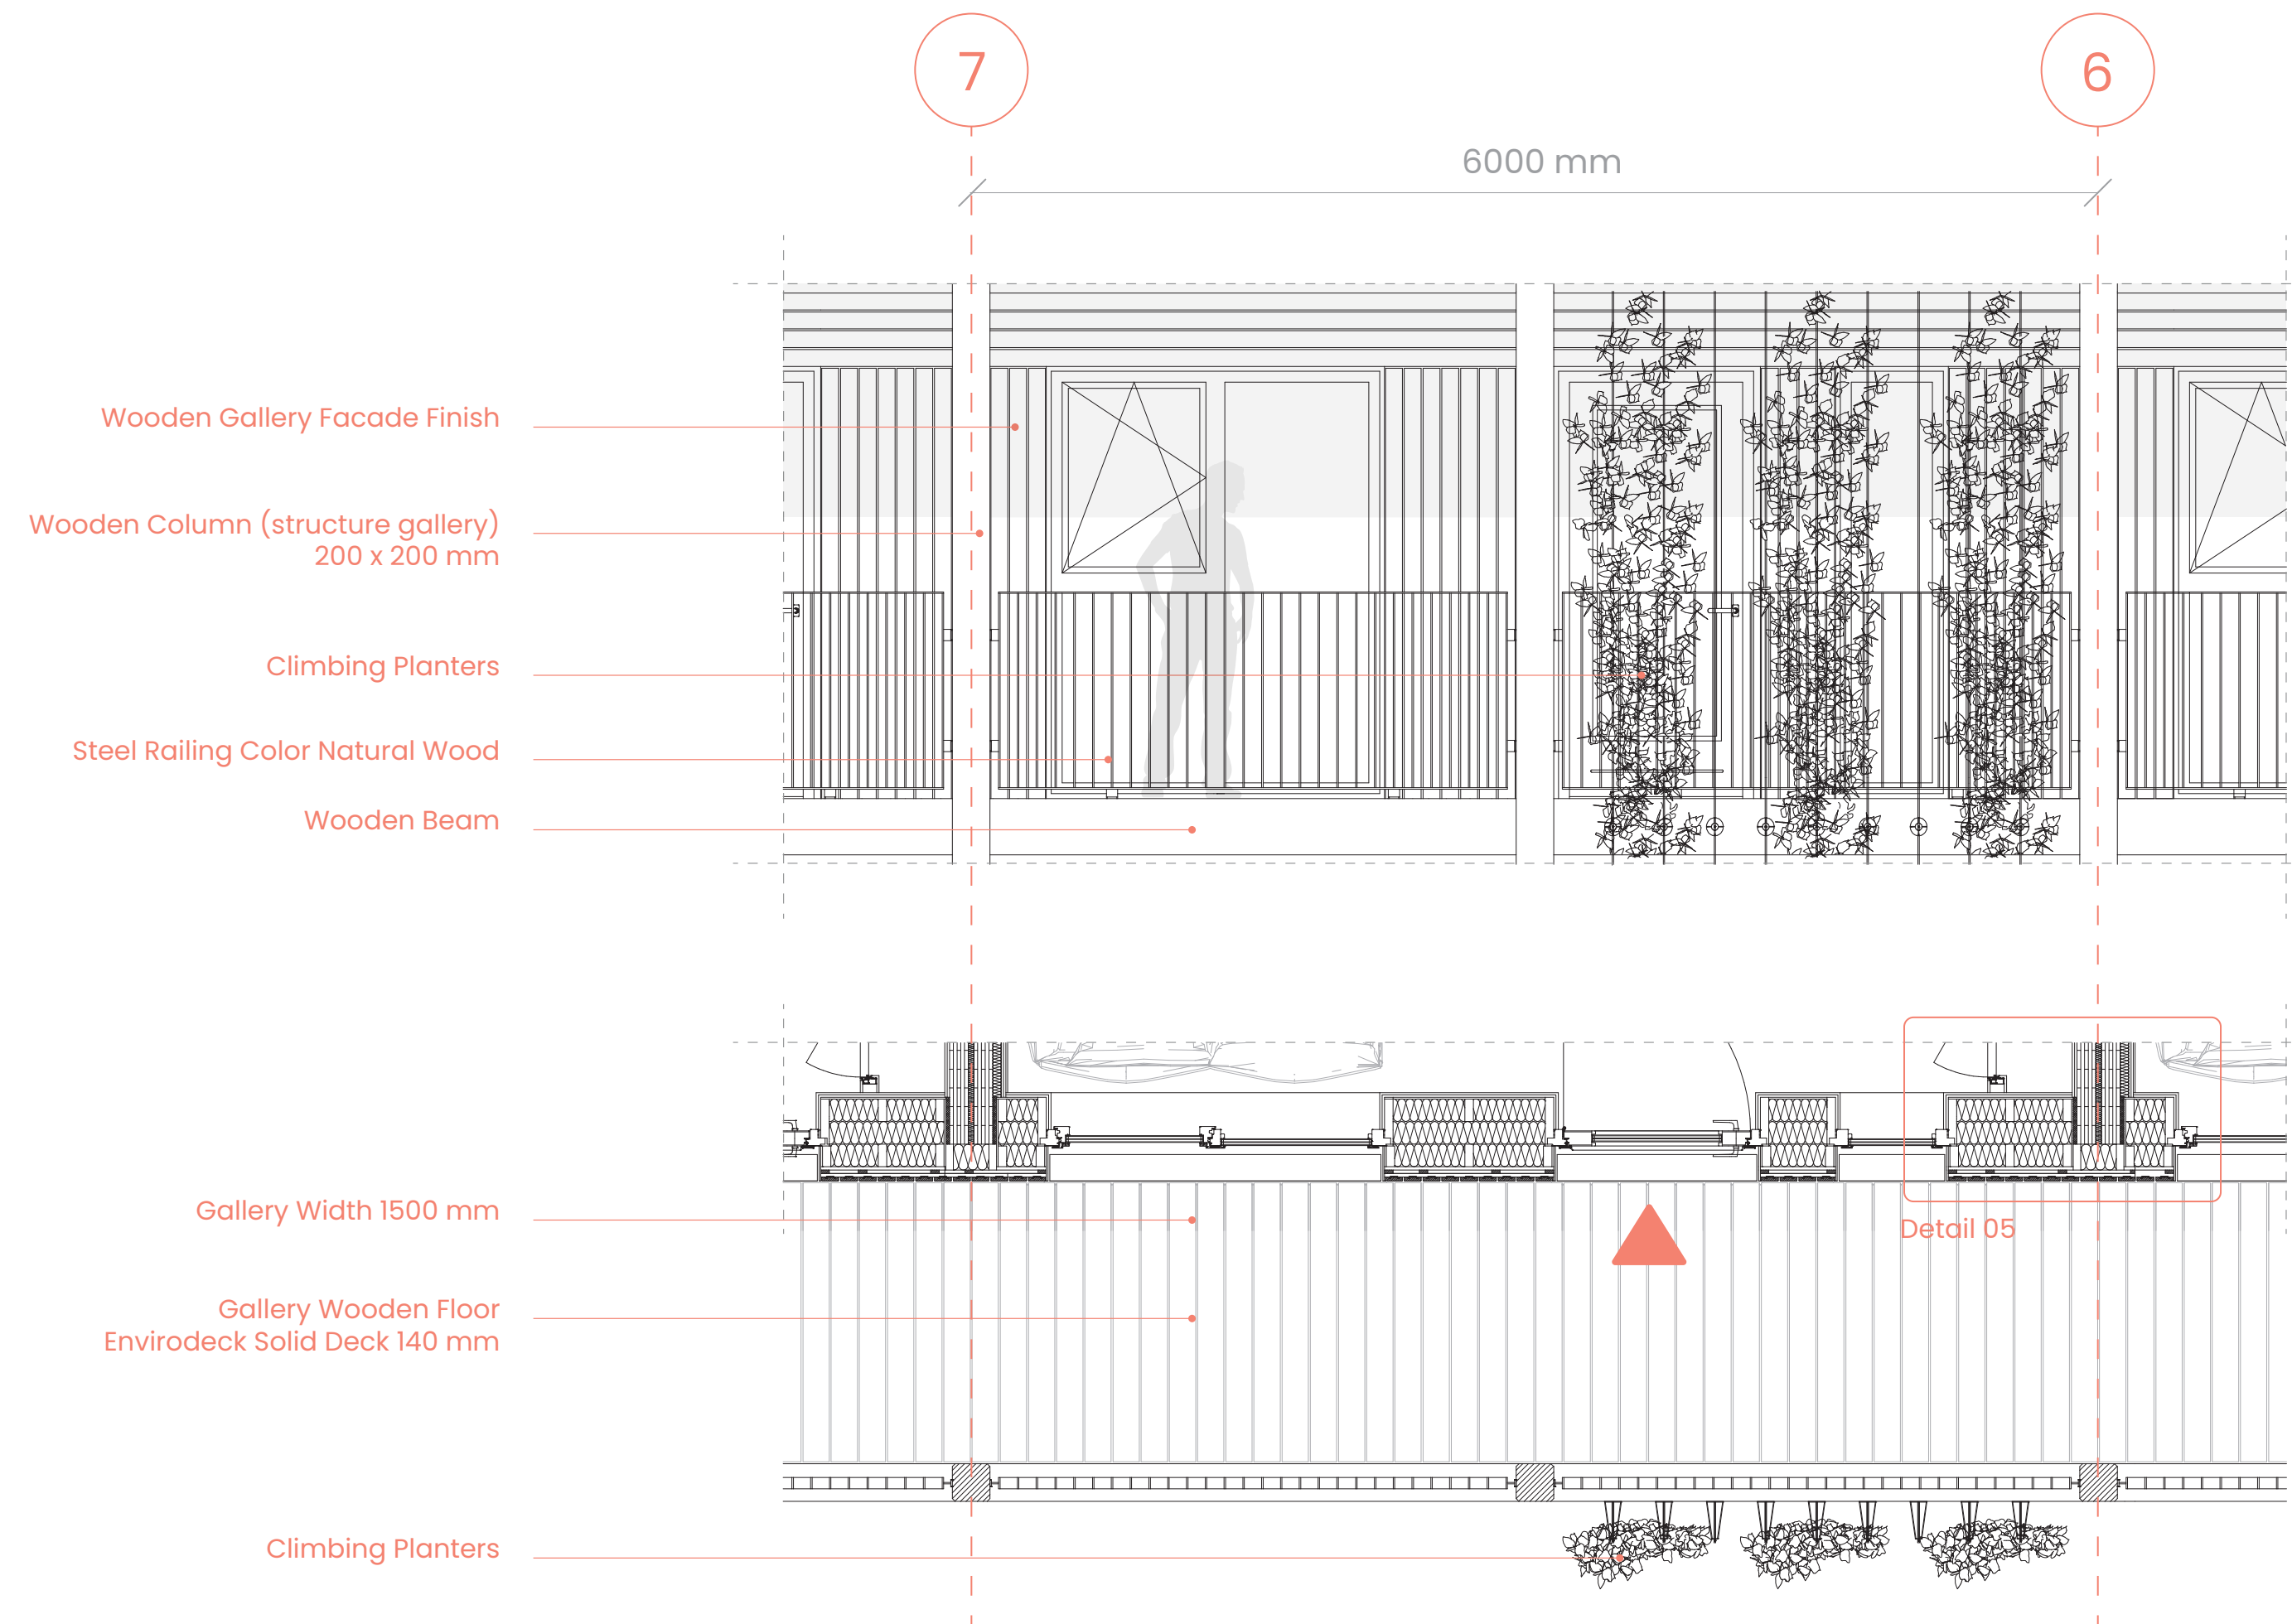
7

6

6000 mm

Wooden Gallery Facade Finish

Wooden Column (structure gallery)
200 x 200 mm

Climbing Planters

Steel Railing Color Natural Wood

Wooden Beam

Gallery Width 1500 mm

Detail 05

Gallery Wooden Floor
Envirodeck Solid Deck 140 mm

Climbing Planters